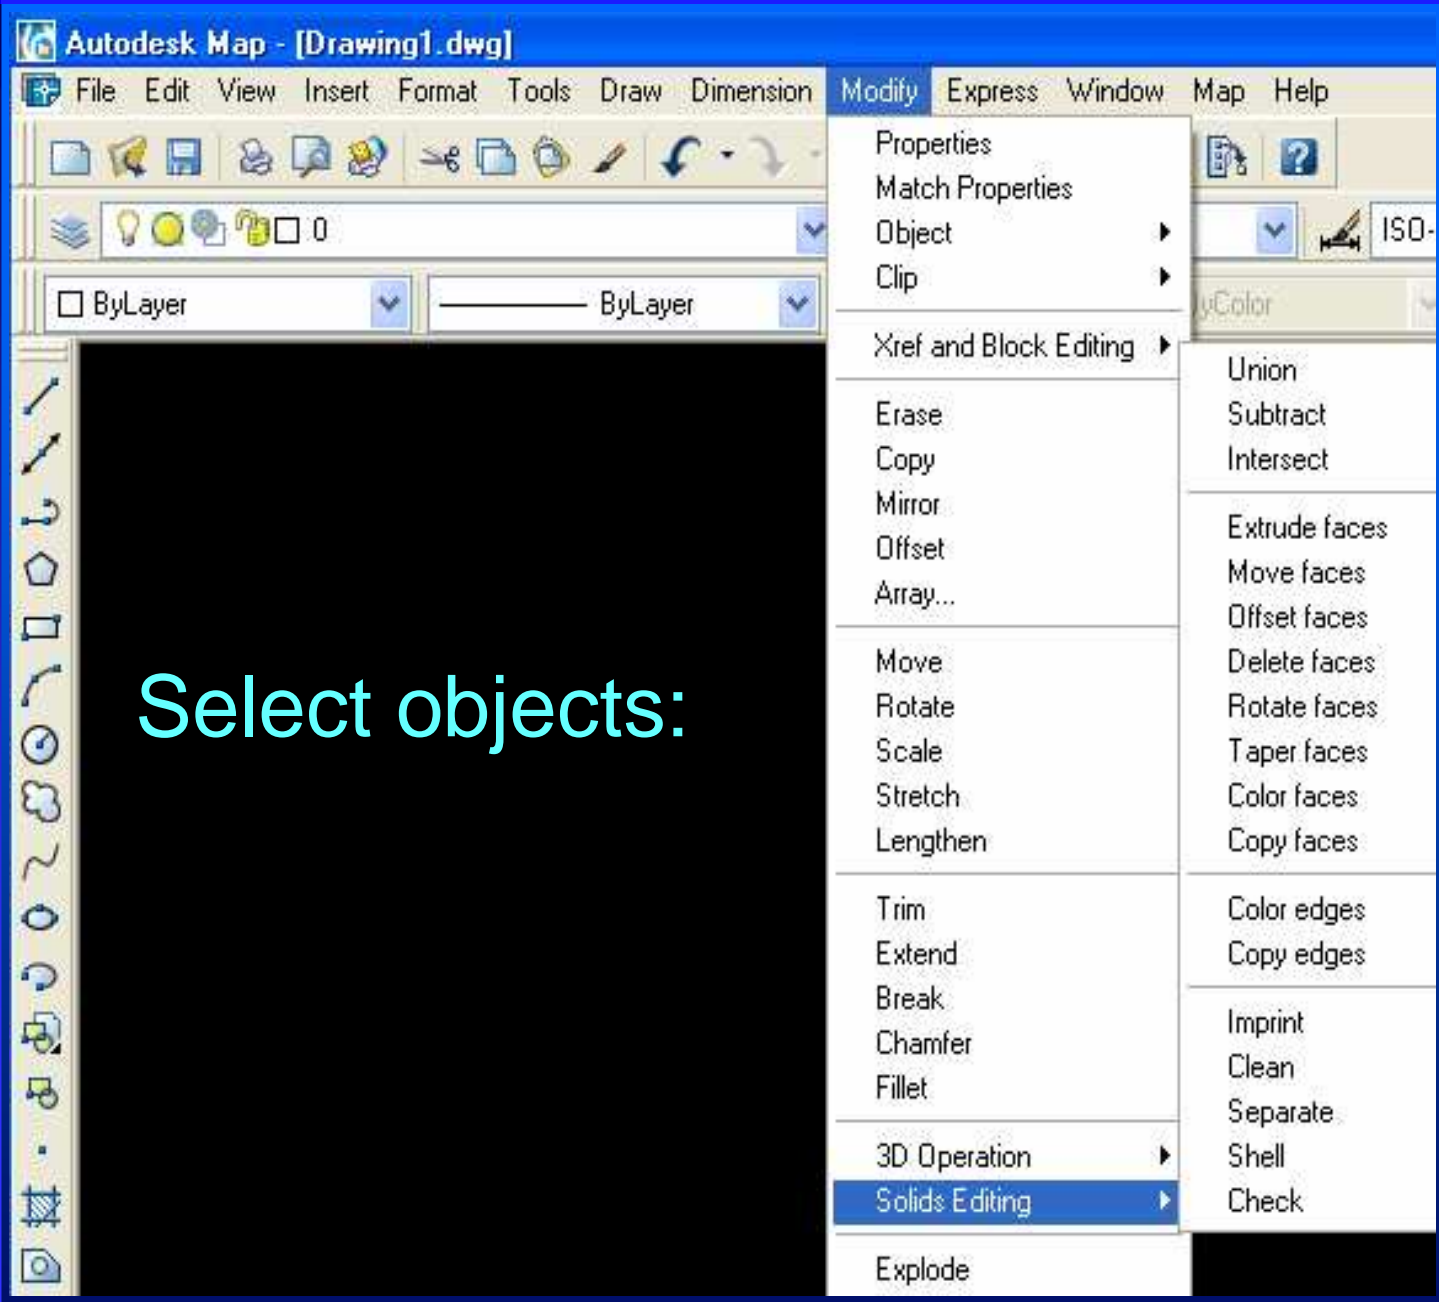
Autodesk Map - [Drawing1.dwg]

File Edit View Insert Format Tools Draw Dimension Modify Express Window Map Help

0

ISO-

ByLayer

ByLayer

yColor

Properties
Match Properties
Object
Clip

Xref and Block Editing

Erase
Copy
Mirror
Offset
Array...

Move
Rotate
Scale
Stretch
Lengthen

Trim
Extend
Break
Chamfer
Fillet

3D Operation
Solids Editing

Explode

Union
Subtract
Intersect

Extrude faces
Move faces
Offset faces
Delete faces
Rotate faces
Taper faces
Color faces
Copy faces

Color edges
Copy edges

Imprint
Clean
Separate
Shell
Check

Select objects: